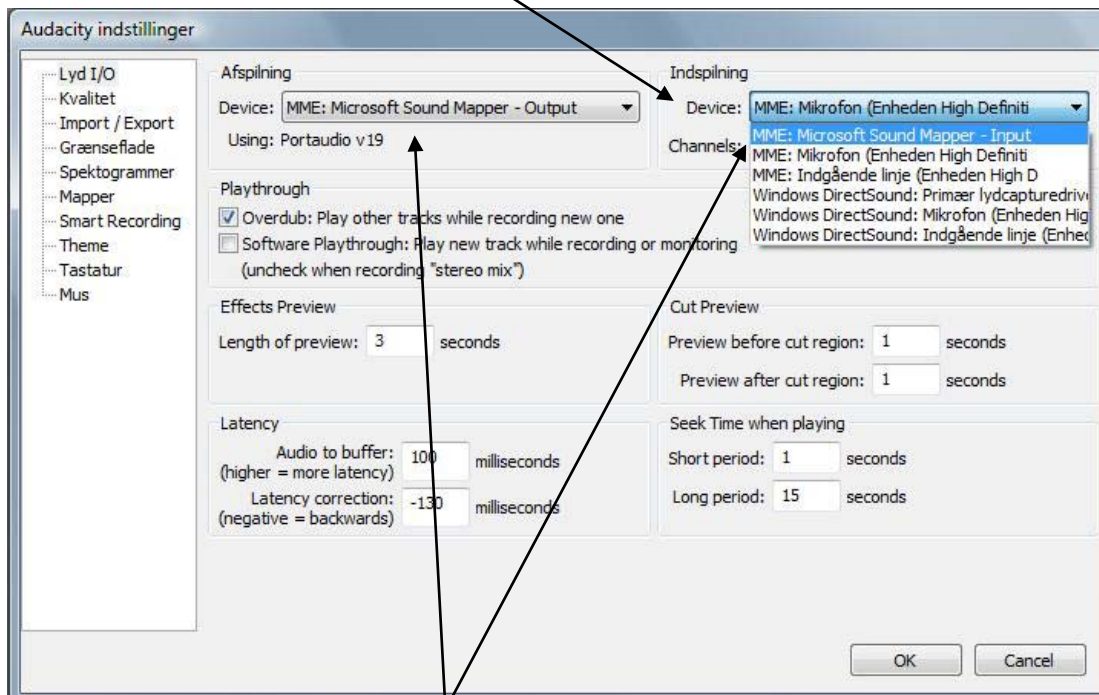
Audacity indstillinger

Lyd I/O
Kvalitet
Import / Export
Grænseflade
Spektogrammer
Mapper
Smart Recording
Theme
Tastatur
Mus

Afspilning
Device: MME: Microsoft Sound Mapper - Output
Using: Portaudio v19

Indspilning
Device: MME: Mikrofon (Enheden High Definiti
Channels:
MME: Microsoft Sound Mapper - Input
MME: Mikrofon (Enheden High Definiti
MME: Indgående linje (Enheden High D
Windows DirectSound: Primær lydcapturedriv
Windows DirectSound: Mikrofon (Enheden Hig
Windows DirectSound: Indgående linje (Enhed

Playthrough
Overdub: Play other tracks while recording new one
Software Playthrough: Play new track while recording or monitoring (uncheck when recording "stereo mix")

Effects Preview
Length of preview: 3 seconds

Cut Preview
Preview before cut region: 1 seconds
Preview after cut region: 1 seconds

Latency
Audio to buffer: (higher = more latency) 100 milliseconds
Latency correction: (negative = backwards) -130 milliseconds

Seek Time when playing
Short period: 1 seconds
Long period: 15 seconds

OK
Cancel